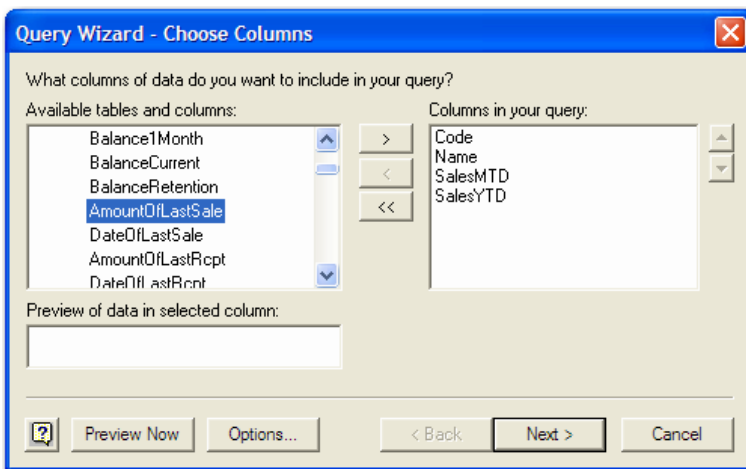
Query Wizard - Choose Columns

What columns of data do you want to include in your query?

Available tables and columns:

Balance1Month
BalanceCurrent
BalanceRetention
AmountOfLastSale
DateOfLastSale
AmountOfLastRcpt
DateOfLastRcpt

>
<
<<

Columns in your query:

Code
Name
SalesMTD
SalesYTD

Preview of data in selected column:

?
Preview Now
Options...
< Back
Next >
Cancel